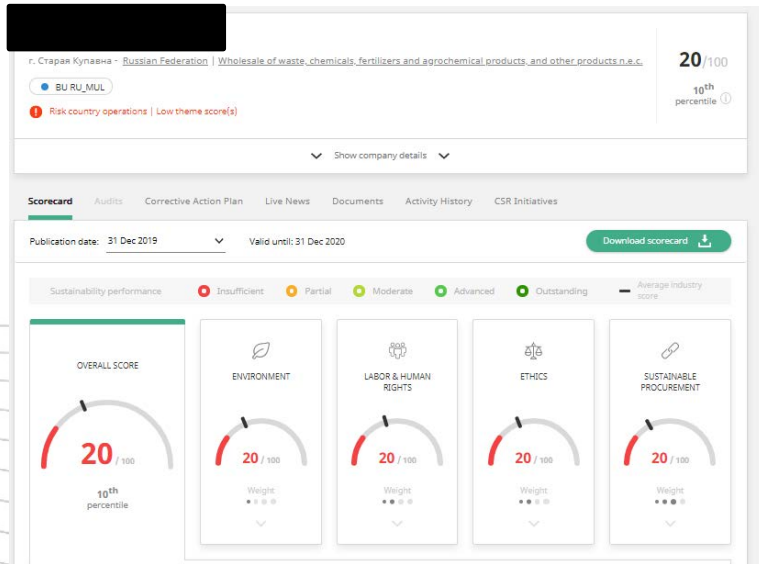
г. Старая Купавна - Russian Federation | Wholesale of waste, chemicals, fertilizers and agrochemical products, and other products n.e.c.

BU RU_MUL

Risk country operations | Low theme score(s)

20/100

10th percentile

Show company details

Scorecard Audits Corrective Action Plan Live News Documents Activity History CSR Initiatives

Publication date: 31 Dec 2019

Valid until: 31 Dec 2020

Download scorecard

Sustainability performance Insufficient Partial Moderate Advanced Outstanding Average industry score

OVERALL SCORE

20 / 100

10th percentile

ENVIRONMENT

20 / 100

Weight

LABOR & HUMAN RIGHTS

20 / 100

Weight

ETHICS

20 / 100

Weight

SUSTAINABLE PROCUREMENT

20 / 100

Weight